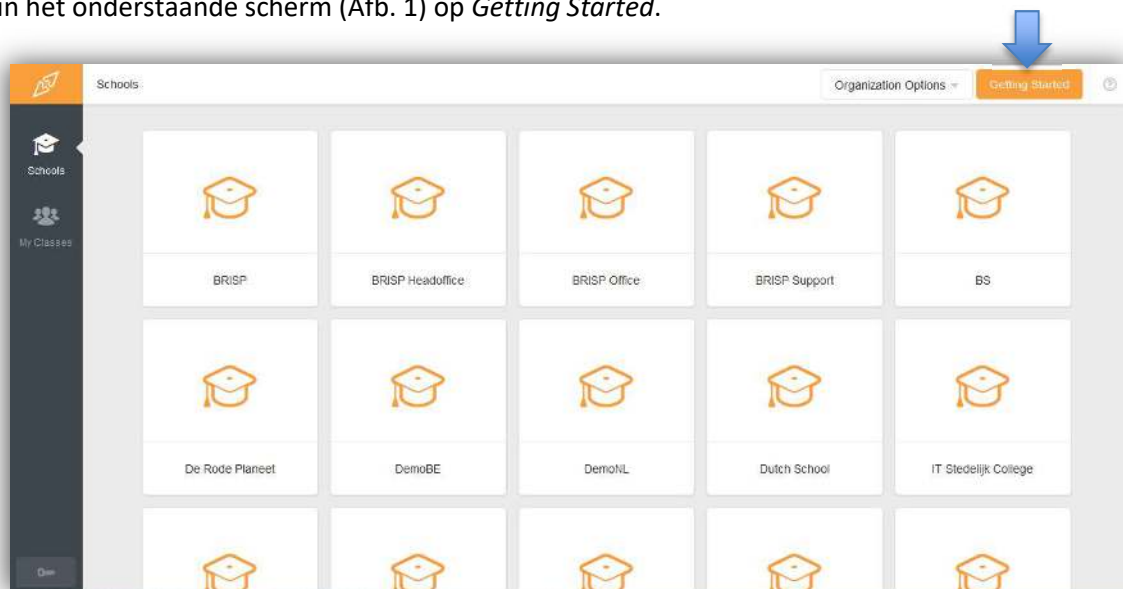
n het onderstaande scherm (Afb. 1) op *Getting Started*.

Schools

Organization Options

Getting Started

Schools

My Classes

BRISP

BRISP Headoffice

BRISP Office

BRISP Support

BS

De Rode Planeet

DemoBE

DemoNL

Dutch School

IT Stedelijk College